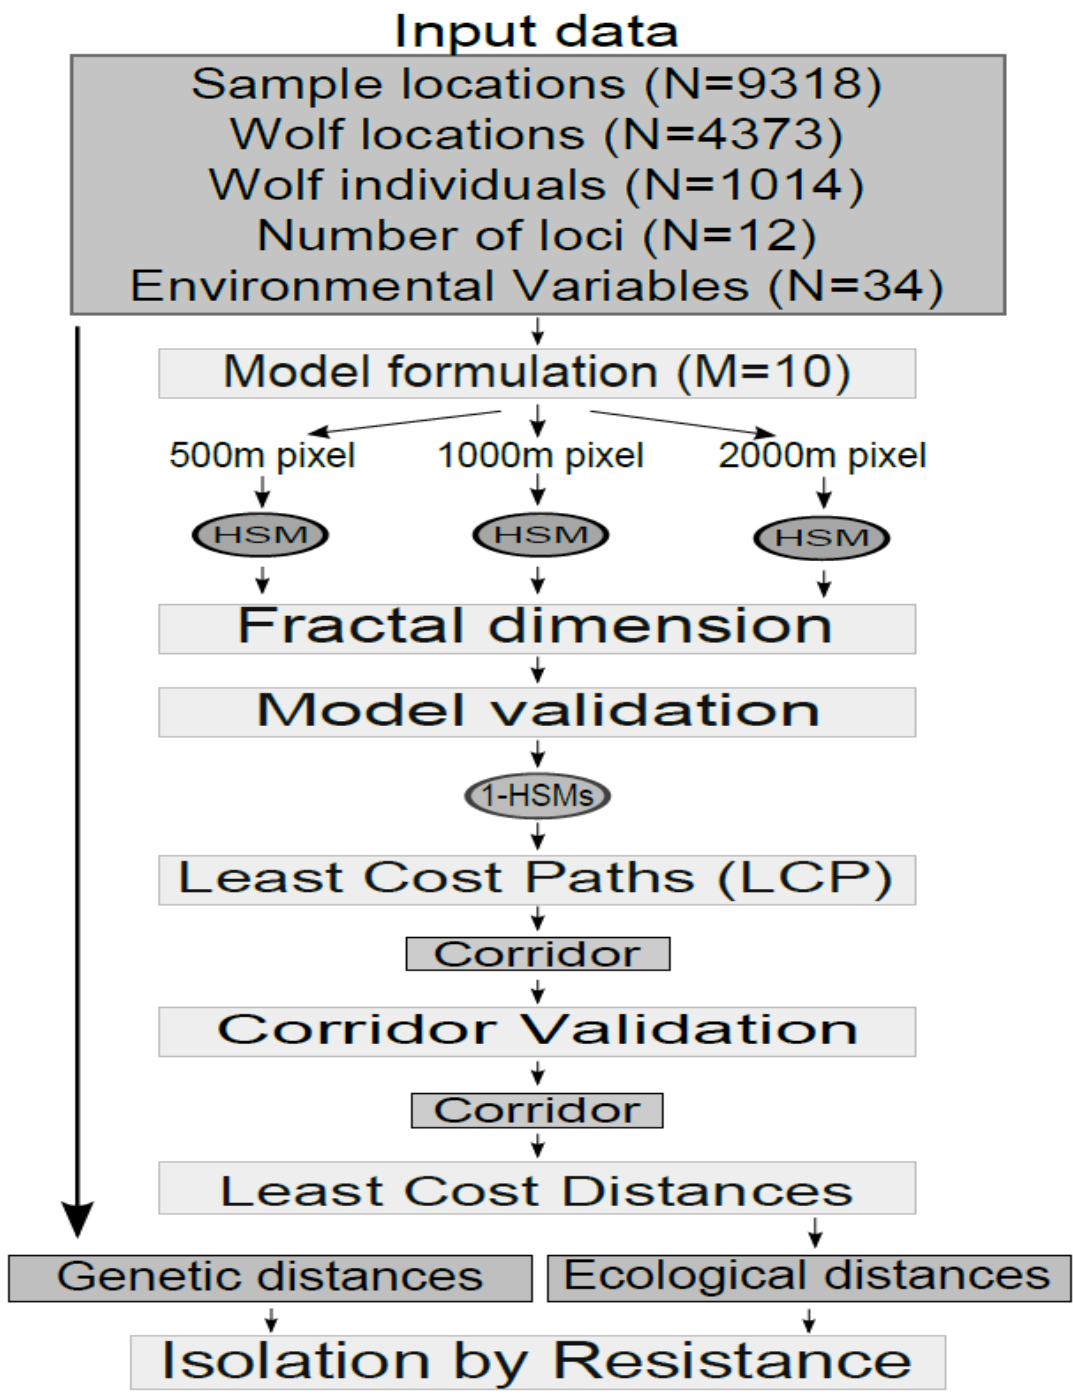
Input data

Sample locations (N=9318)
Wolf locations (N=4373)
Wolf individuals (N=1014)
Number of loci (N=12)
Environmental Variables (N=34)

Model formulation (M=10)

500m pixel

1000m pixel

2000m pixel

HSM

HSM

HSM

Fractal dimension

Model validation

1-HSMs

Least Cost Paths (LCP)

Corridor

Corridor Validation

Corridor

Least Cost Distances

Genetic distances

Ecological distances

Isolation by Resistance